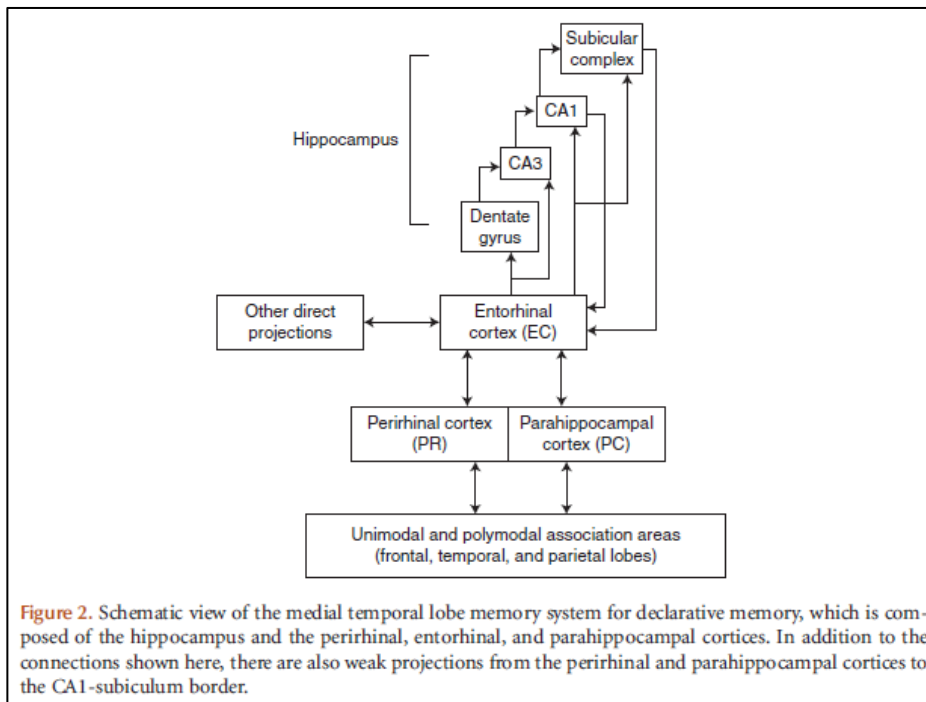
Subicular complex

Hippocampus

CA1

CA3

Dentate gyrus

Other direct projections

Entorhinal cortex (EC)

Perirhinal cortex (PR)

Parahippocampal cortex (PC)

Unimodal and polymodal association areas (frontal, temporal, and parietal lobes)

Figure 2. Schematic view of the medial temporal lobe memory system for declarative memory, which is composed of the hippocampus and the perirhinal, entorhinal, and parahippocampal cortices. In addition to the connections shown here, there are also weak projections from the perirhinal and parahippocampal cortices to the CA1-subiculum border.